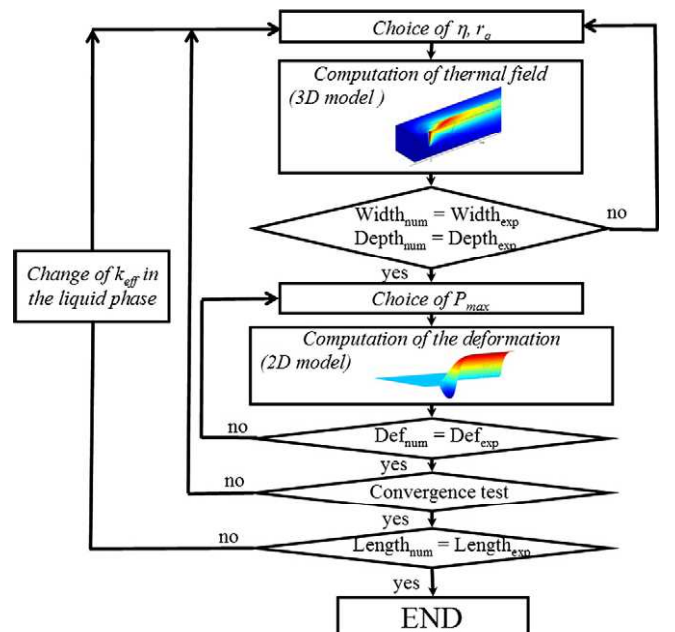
Choice of $\eta$, $r_a$

Computation of thermal field (3D model )

Width$_{num}$ = Width$_{exp}$
Depth$_{num}$ = Depth$_{exp}$

no

yes

Change of $k_{eff}$ in the liquid phase

Choice of $P_{max}$

Computation of the deformation (2D model)

no

Def$_{num}$ = Def$_{exp}$

yes

no

Convergence test

yes

no

Length$_{num}$ = Length$_{exp}$

yes

END